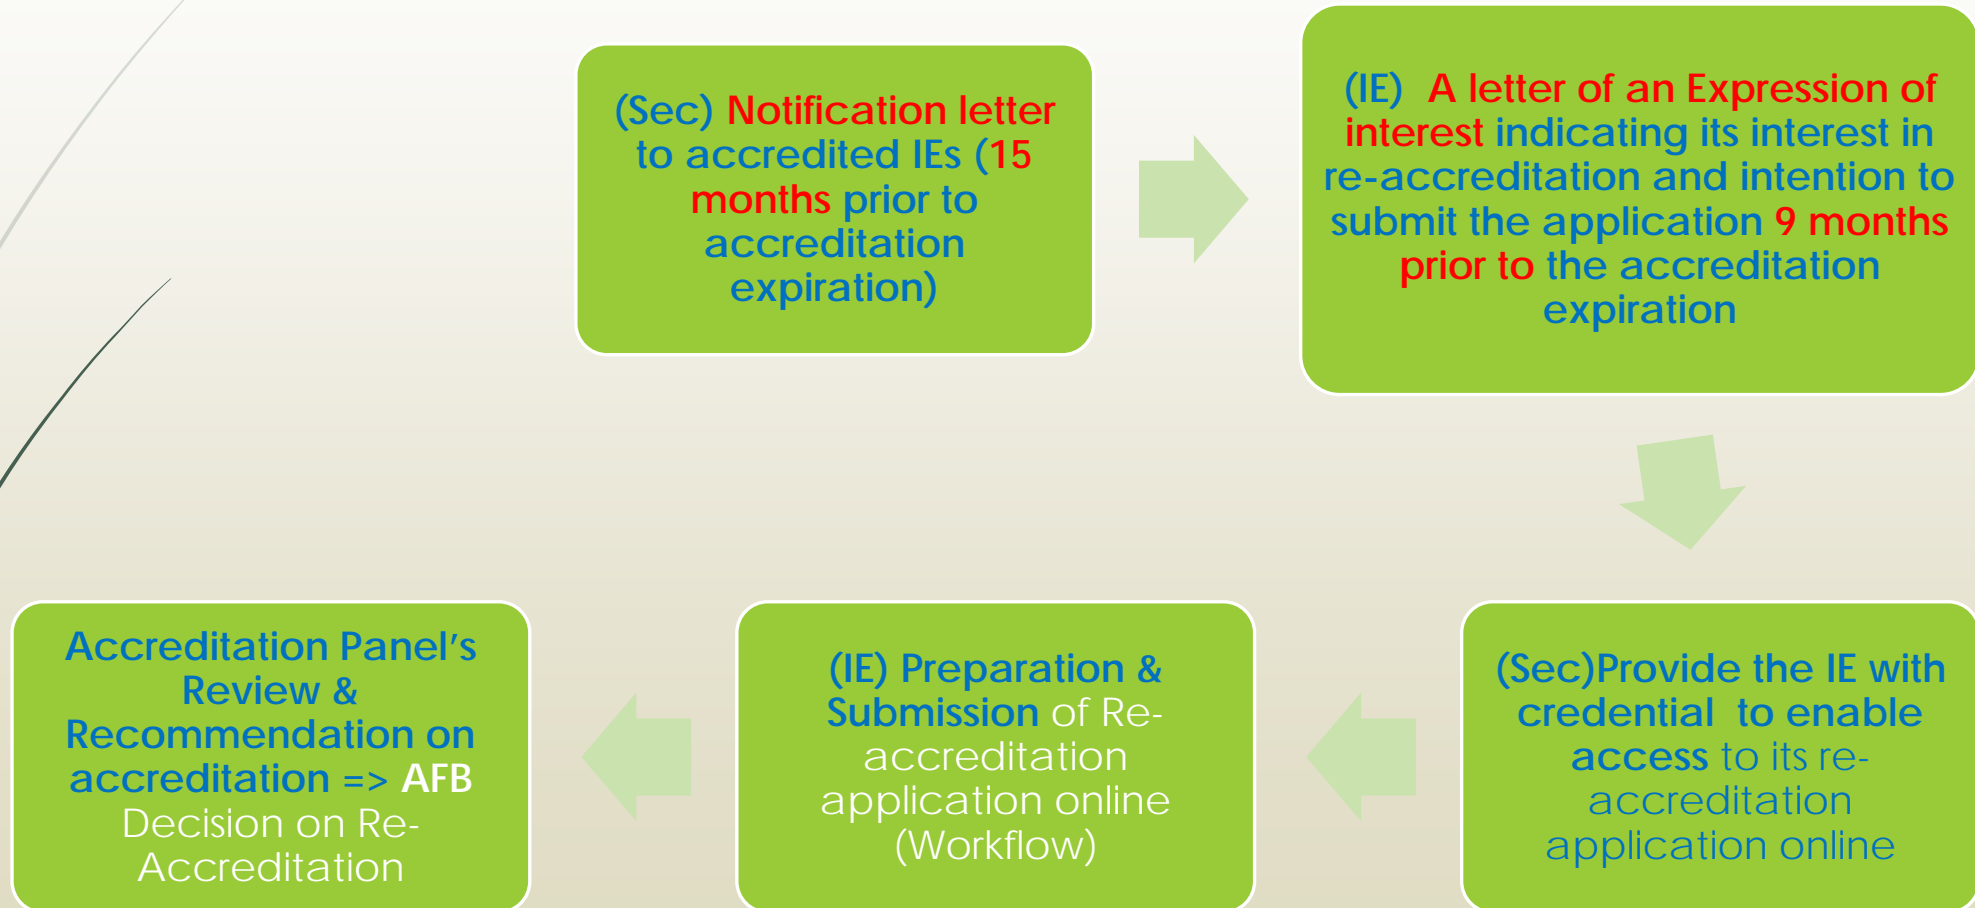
(Sec) Notification letter to accredited IEs (15 months prior to accreditation expiration)

(IE) A letter of an Expression of interest indicating its interest in re-accreditation and intention to submit the application 9 months prior to the accreditation expiration

(Sec)Provide the IE with credential to enable access to its re-accreditation application online

(IE) Preparation & Submission of Re-accreditation application online (Workflow)

Accreditation Panel's Review & Recommendation on accreditation => AFB Decision on Re-Accreditation